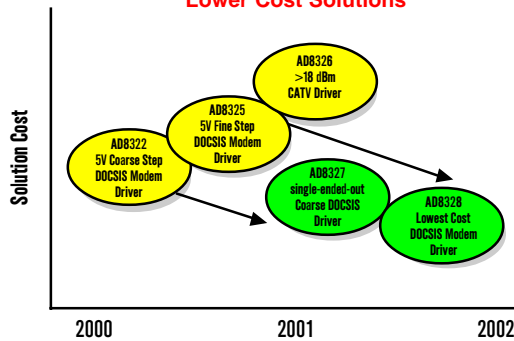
Lower Cost Solutions

Solution Cost

AD8326
>18 dBm
CATV Driver

AD8325
5V Fine Step
DOCSIS Modem
Driver

AD8322
5V Coarse Step
DOCSIS Modem
Driver

AD8327
single-ended-out
Coarse DOCSIS
Driver

AD8328
Lowest Cost
DOCSIS Modem
Driver

2000

2001

2002